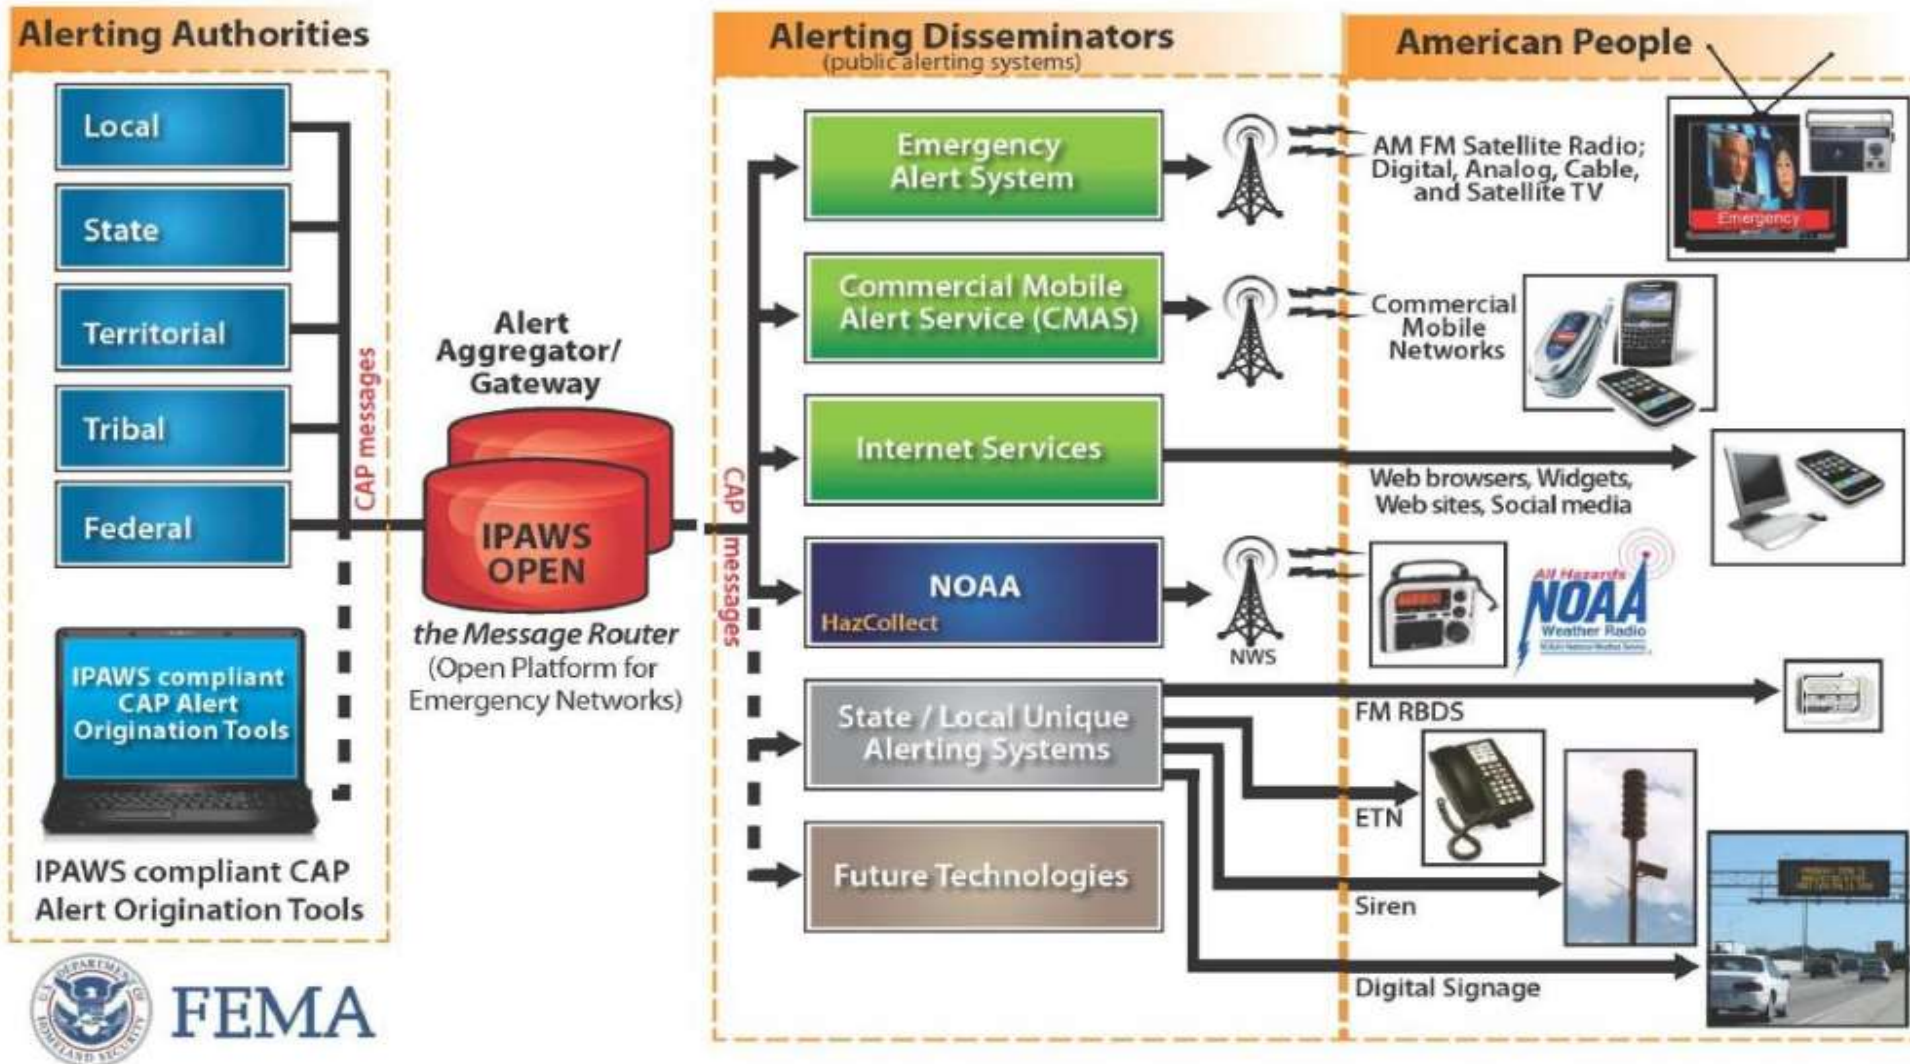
Alerting Authorities

Local

State

Territorial

Tribal

Federal

CAP messages

IPAWS compliant CAP Alert Origination Tools

IPAWS compliant CAP Alert Origination Tools

FEMA

Alert Aggregator/ Gateway

IPAWS OPEN

the Message Router (Open Platform for Emergency Networks)

CAP messages

Alerting Disseminators (public alerting systems)

Emergency Alert System

Commercial Mobile Alert Service (CMAS)

Internet Services

NOAA
HazCollect

NWS

State / Local Unique Alerting Systems

Future Technologies

American People

AM FM Satellite Radio; Digital, Analog, Cable, and Satellite TV

Emergency

Commercial Mobile Networks

Web browsers, Widgets, Web sites, Social media

All Hazards NOAA Weather Radio

FM RBDS

ETN

Siren

Digital Signage